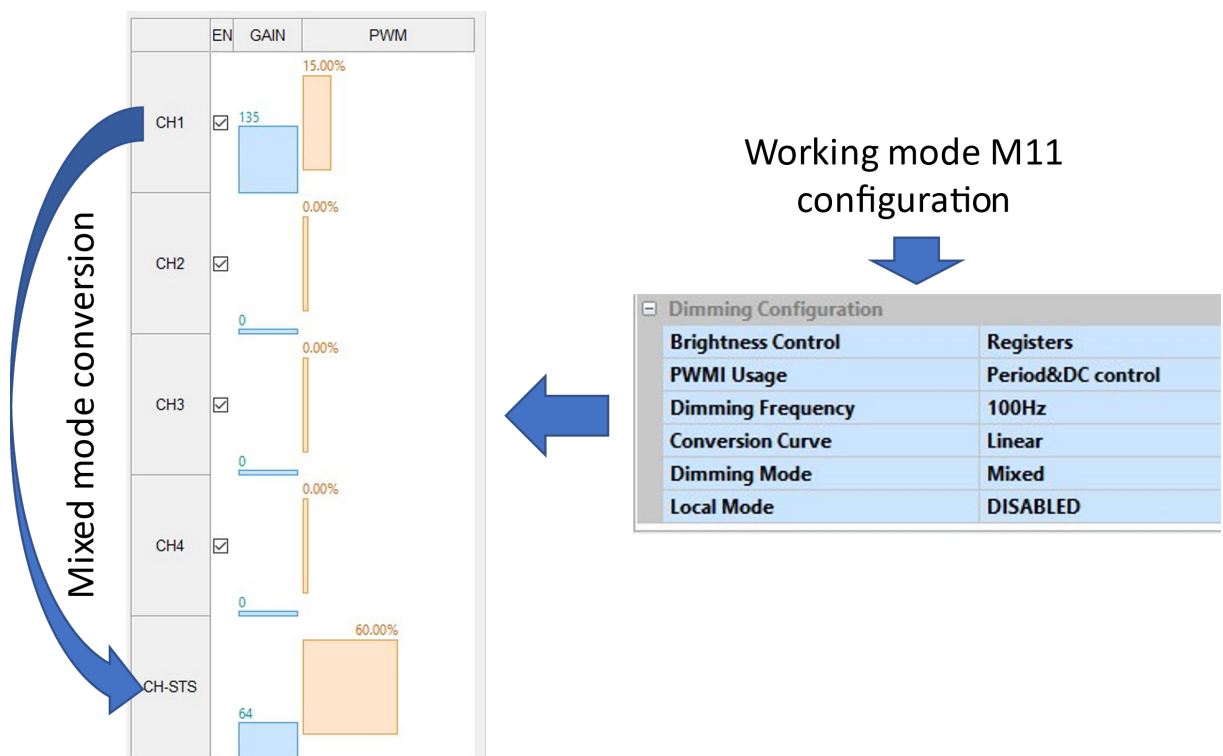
| | EN | GAIN | PWM |
|---|---|---|---|
| CH1 | ☑ | 135 | 15.00% |
| CH2 | ☑ | 0 | 0.00% |
| CH3 | ☑ | 0 | 0.00% |
| CH4 | ☑ | 0 | 0.00% |
| CH-STS | | 64 | 60.00% |

Mixed mode conversion

Working mode M11 configuration

⊟ Dimming Configuration

| | |
|---|---|
| Brightness Control | Registers |
| PWMI Usage | Period&DC control |
| Dimming Frequency | 100Hz |
| Conversion Curve | Linear |
| Dimming Mode | Mixed |
| Local Mode | DISABLED |